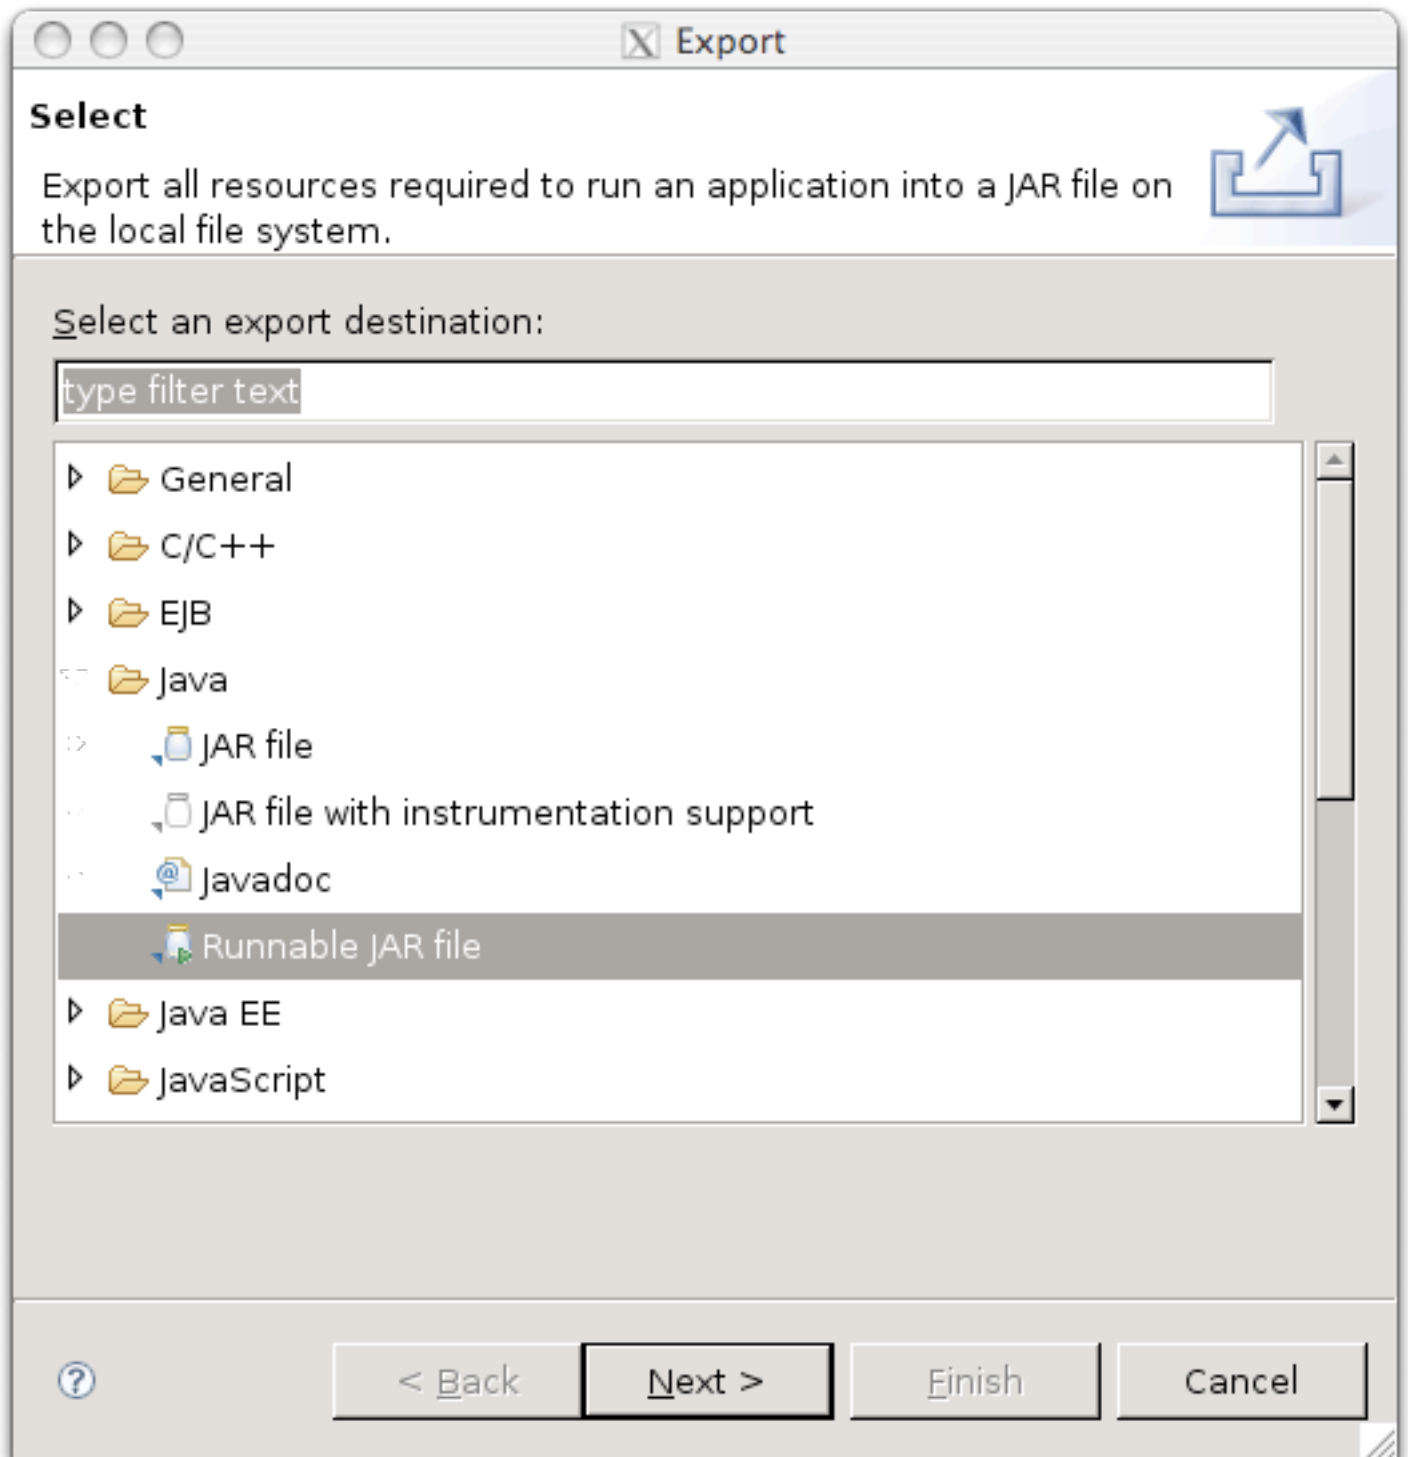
Export

Select

Export all resources required to run an application into a JAR file on the local file system.

Select an export destination:

type filter text

General
C/C++
EJB
Java
JAR file
JAR file with instrumentation support
Javadoc
Runnable JAR file
Java EE
JavaScript

?

< Back
Next >
Finish
Cancel